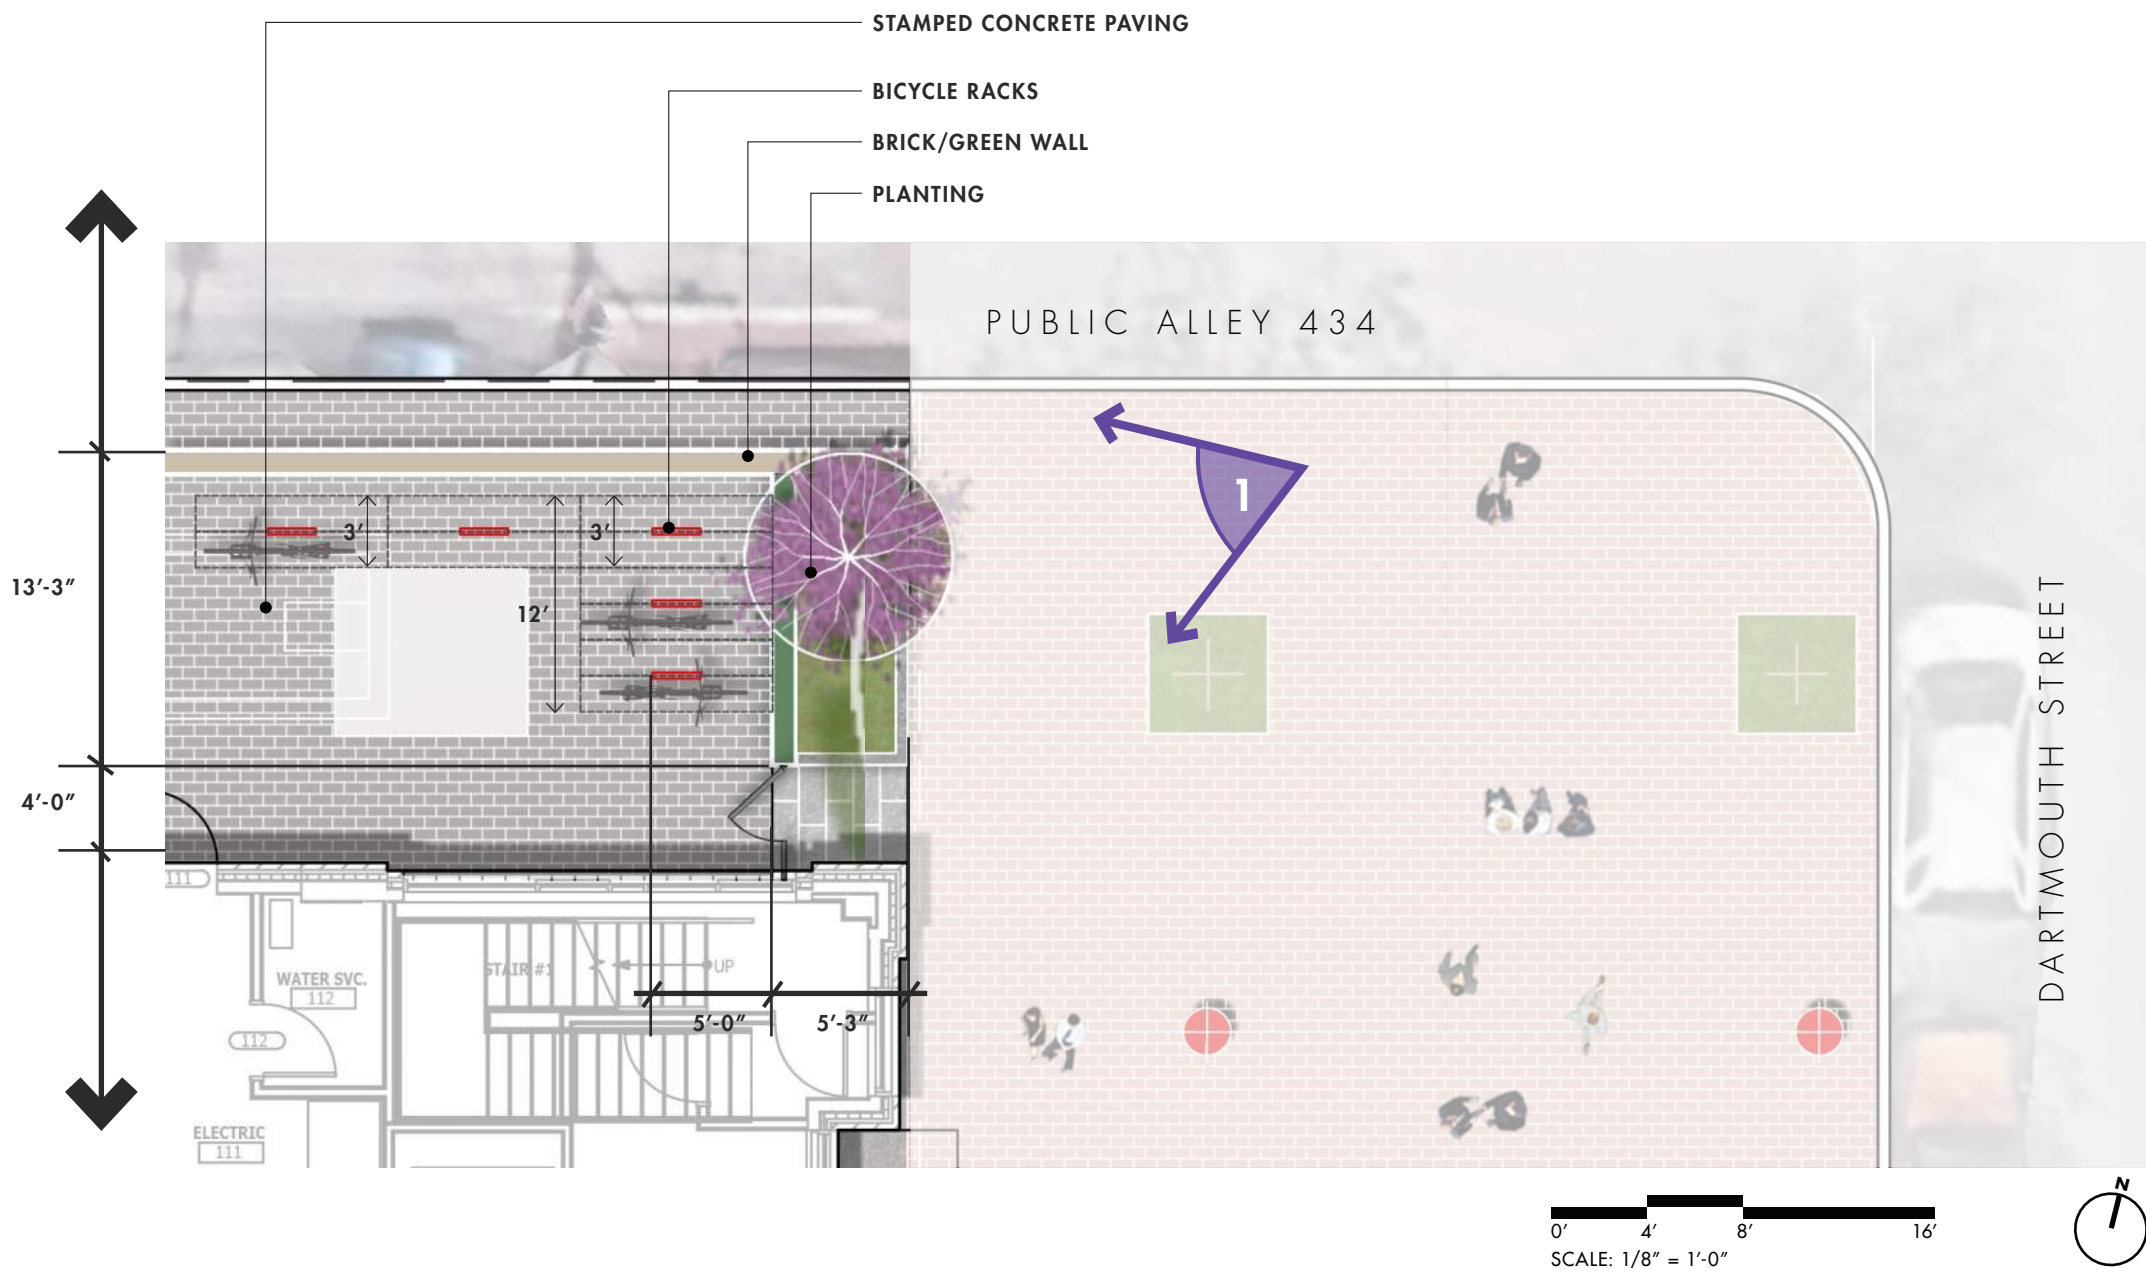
STAMPED CONCRETE PAVING

BICYCLE RACKS

BRICK/GREEN WALL

PLANTING

PUBLIC ALLEY 434

1

13′-3″

3′

3′

12′

4′-0″

111

WATER SVC.
112

112

STAIR #1

UP

5′-0″

5′-3″

ELECTRIC
111

DARTMOUTH STREET

0′ 4′ 8′ 16′
SCALE: 1/8″ = 1′-0″

N